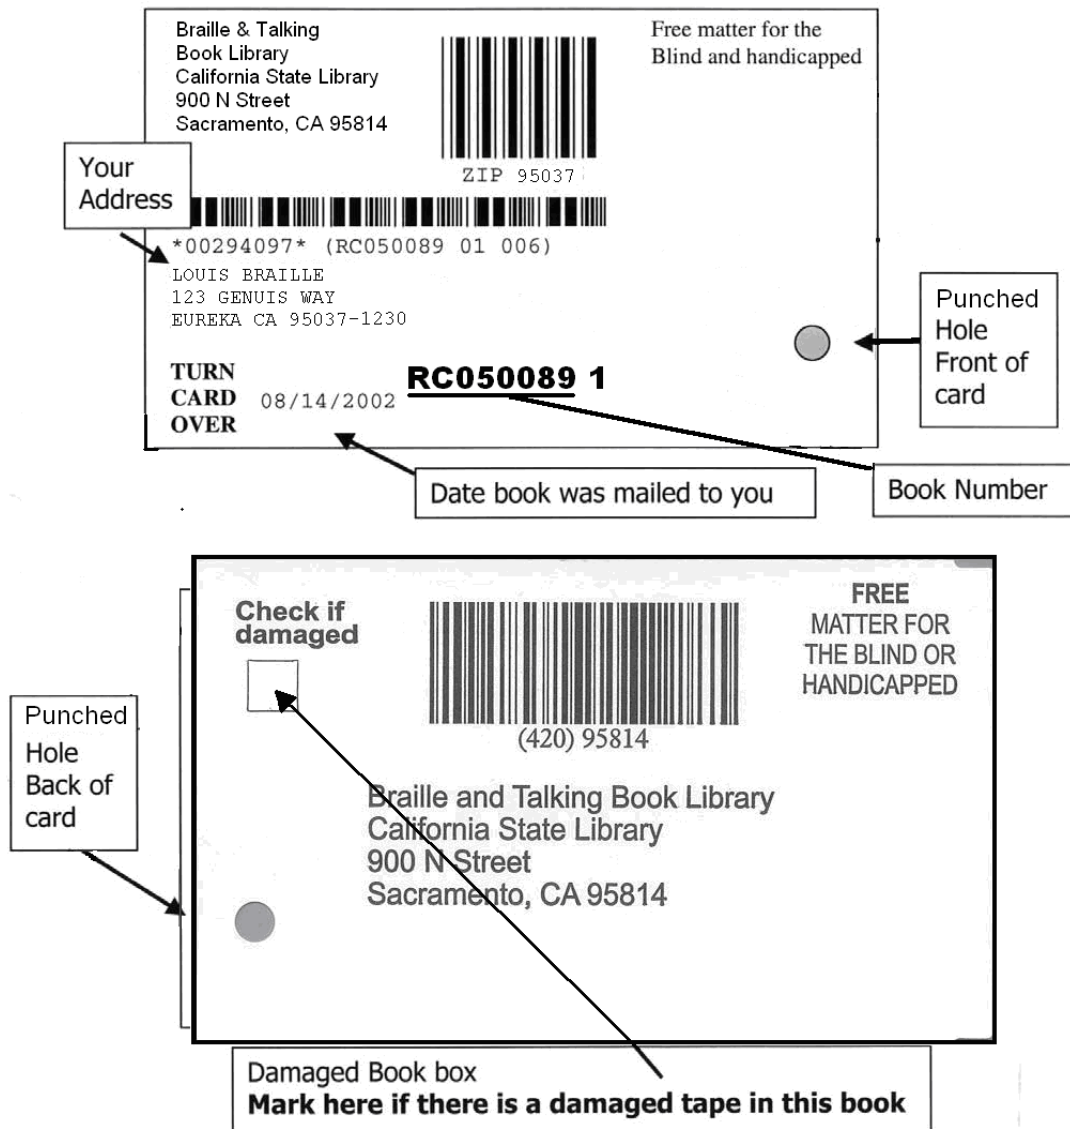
Braille & Talking
Book Library
California State Library
900 N Street
Sacramento, CA 95814

Free matter for the
Blind and handicapped

ZIP 95037

Your
Address

*00294097* (RC050089 01 006)
LOUIS BRAILLE
123 GENUIS WAY
EUREKA CA 95037-1230

Punched
Hole
Front of
card

TURN
CARD
OVER

08/14/2002

RC050089 1

Date book was mailed to you

Book Number

Check if
damaged

FREE
MATTER FOR
THE BLIND OR
HANDICAPPED

Punched
Hole
Back of
card

(420) 95814

Braille and Talking Book Library
California State Library
900 N Street
Sacramento, CA 95814

Damaged Book box
**Mark here if there is a damaged tape in this book**